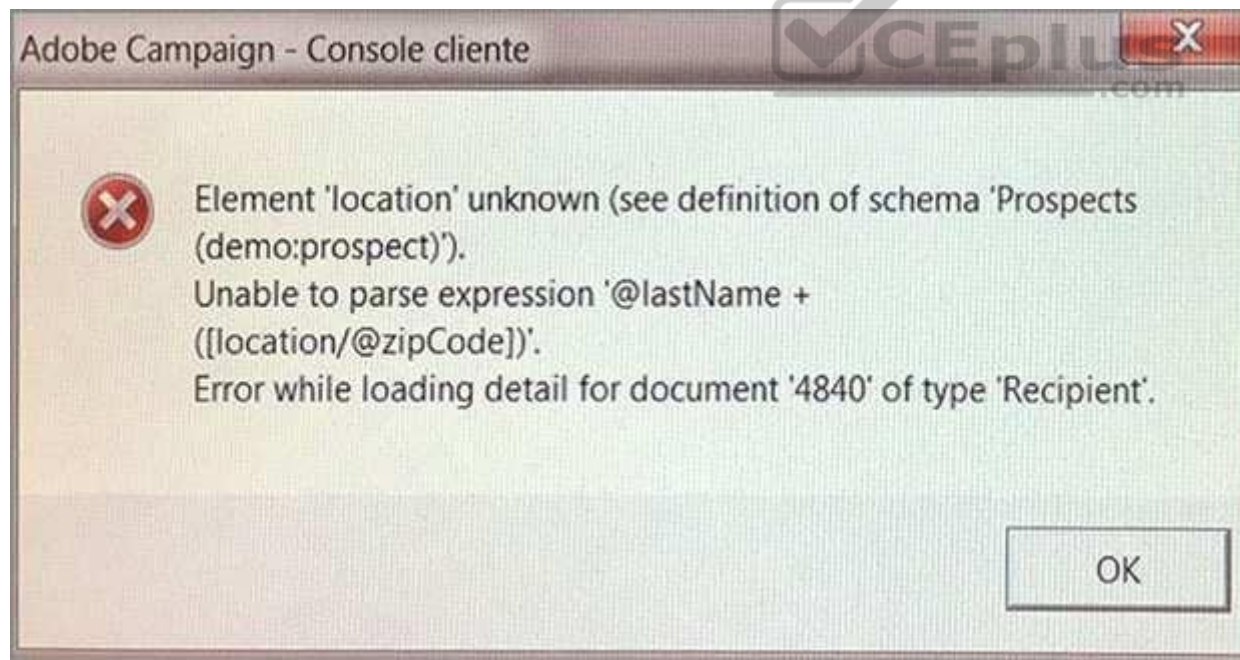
Adobe Campaign - Console cliente

VCEplus .com

Element 'location' unknown (see definition of schema 'Prospects (demo:prospect)').
Unable to parse expression '@lastName + ([location/@zipCode])'.
Error while loading detail for document '4840' of type 'Recipient'.

OK